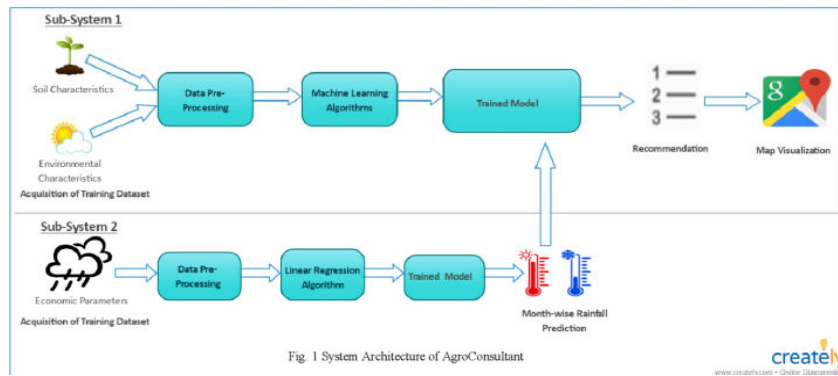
Sub-System 1

Soil Characteristics

Environmental Characteristics

Acquisition of Training Dataset

Data Pre-Processing

Machine Learning Algorithms

Trained Model

1
2
3

Recommendation

Map Visualization

Sub-System 2

Economic Parameters

Acquisition of Training Dataset

Data Pre-Processing

Linear Regression Algorithm

Trained Model

Month-wise Rainfall Prediction

Fig. 1 System Architecture of AgroConsultant

creately

www.creately.com • Online Diagramming